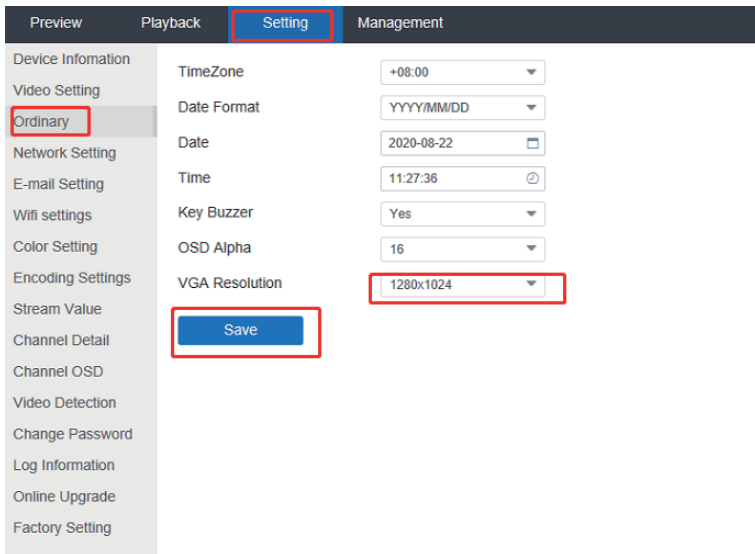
Preview Playback Setting Management

Device Infomation
Video Setting
Ordinary
Network Setting
E-mail Setting
Wifi settings
Color Setting
Encoding Settings
Stream Value
Channel Detail
Channel OSD
Video Detection
Change Password
Log Information
Online Upgrade
Factory Setting

| | |
|---|---|
| TimeZone | +08:00 |
| Date Format | YYYY/MM/DD |
| Date | 2020-08-22 |
| Time | 11:27:36 |
| Key Buzzer | Yes |
| OSD Alpha | 16 |
| VGA Resolution | 1280x1024 |

Save